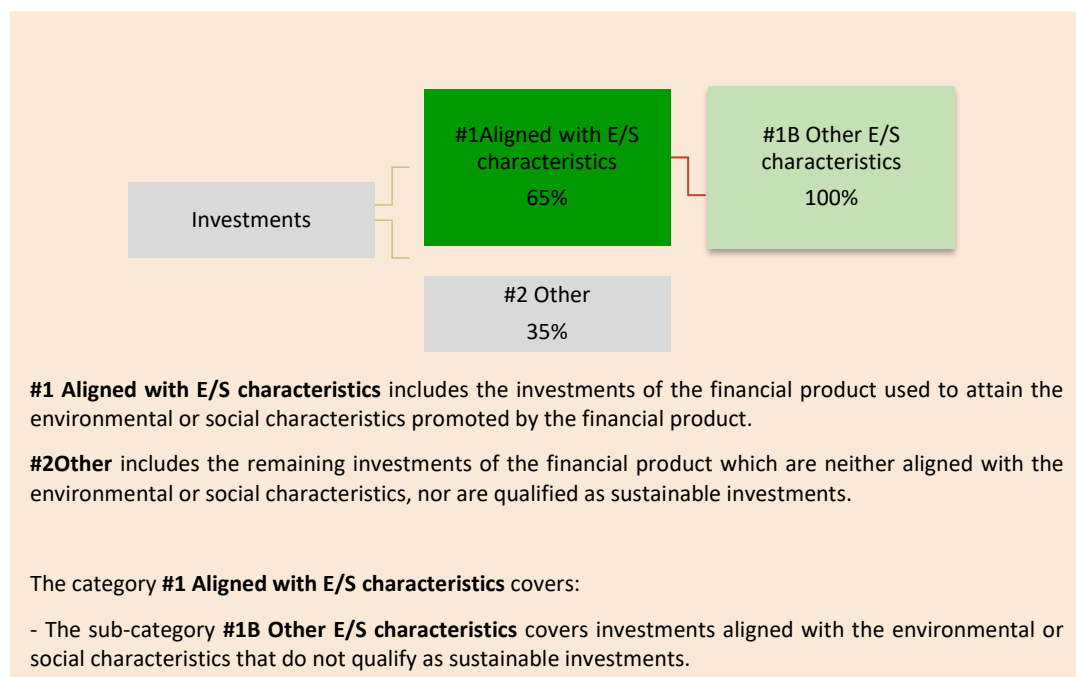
Investments

#1Aligned with E/S characteristics
65%

#1B Other E/S characteristics
100%

#2 Other
35%

**#1 Aligned with E/S characteristics** includes the investments of the financial product used to attain the environmental or social characteristics promoted by the financial product.

**#2Other** includes the remaining investments of the financial product which are neither aligned with the environmental or social characteristics, nor are qualified as sustainable investments.

The category **#1 Aligned with E/S characteristics** covers:

- The sub-category **#1B Other E/S characteristics** covers investments aligned with the environmental or social characteristics that do not qualify as sustainable investments.